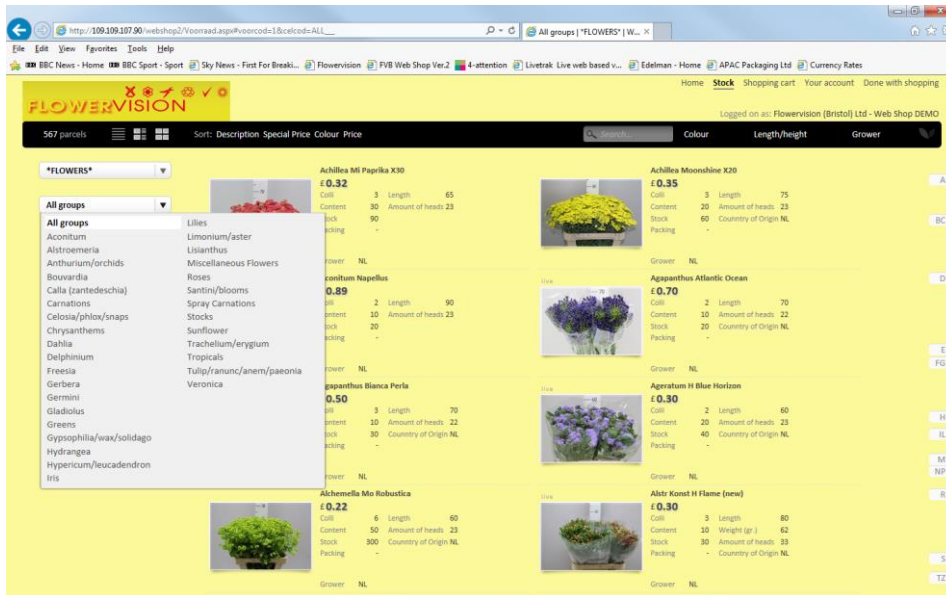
http://109.109.107.90/webshop2/Voorraad.aspx#voorcod=1&celcod=ALL
All groups | *FLOWERS* | W...

File Edit View Favorites Tools Help

BBC News - Home  BBC Sport - Sport  Sky News - First For Breaki...  Flowervision  FVB Web Shop Ver.2  4-attention  Livetrak Live web based v...  Edelman - Home  APAC Packaging Ltd  Currency Rates

FLOWERVISION

Home Stock Shopping cart Your account Done with shopping

Logged on as: Flowervision (Bristol) Ltd - Web Shop DEMO

567 parcels  Sort: Description Special Price Colour Price  Search...  Colour  Length/height  Grower

*FLOWERS*

All groups

All groups
Aconitum
Alstroemeria
Anthurium/orchids
Bouvardia
Calla (zantedeschia)
Carnations
Celosia/phlox/snaps
Chrysanthems
Dahlia
Delphinium
Freesia
Gerbera
Germini
Gladiolus
Greens
Gypsophilia/wax/solidago
Hydrangea
Hypericum/leucadendron
Iris
Lilies
Limonium/aster
Lisianthus
Miscellaneous Flowers
Roses
Santini/blooms
Spray Carnations
Stocks
Sunflower
Trachelium/erygium
Tropicals
Tulip/ranunc/anem/paeonia
Veronica

Achillea Mi Paprika X30
£0.32
Colli 3 Length 65
Content 30 Amount of heads 23
Stock 90
Packing -
Grower NL

Achillea Moonshine X20
£0.35
Colli 3 Length 75
Content 20 Amount of heads 23
Stock 60 Counntry of Origin NL
Packing -
Grower NL

Aconitum Napellus
£0.89
Colli 2 Length 90
Content 10 Amount of heads 23
Stock 20
Packing -
Grower NL

Agapanthus Atlantic Ocean
£0.70
Colli 2 Length 70
Content 10 Amount of heads 22
Stock 20 Counntry of Origin NL
Packing -
Grower NL

Agapanthus Bianca Perla
£0.50
Colli 3 Length 70
Content 10 Amount of heads 22
Stock 30 Counntry of Origin NL
Packing -
Grower NL

Ageratum H Blue Horizon
£0.30
Colli 2 Length 60
Content 20 Amount of heads 23
Stock 40 Counntry of Origin NL
Packing -
Grower NL

Alchemella Mo Robustica
£0.22
Colli 6 Length 60
Content 50 Amount of heads 23
Stock 300 Counntry of Origin NL
Packing -
Grower NL

Alstr Konst H Flame (new)
£0.30
Colli 3 Length 80
Content 10 Weight (gr.) 62
Stock 30 Amount of heads 33
Packing - Counntry of Origin NL
Grower NL

A
BC
D
E
FG
H
IL
M
NP
R
S
TZ